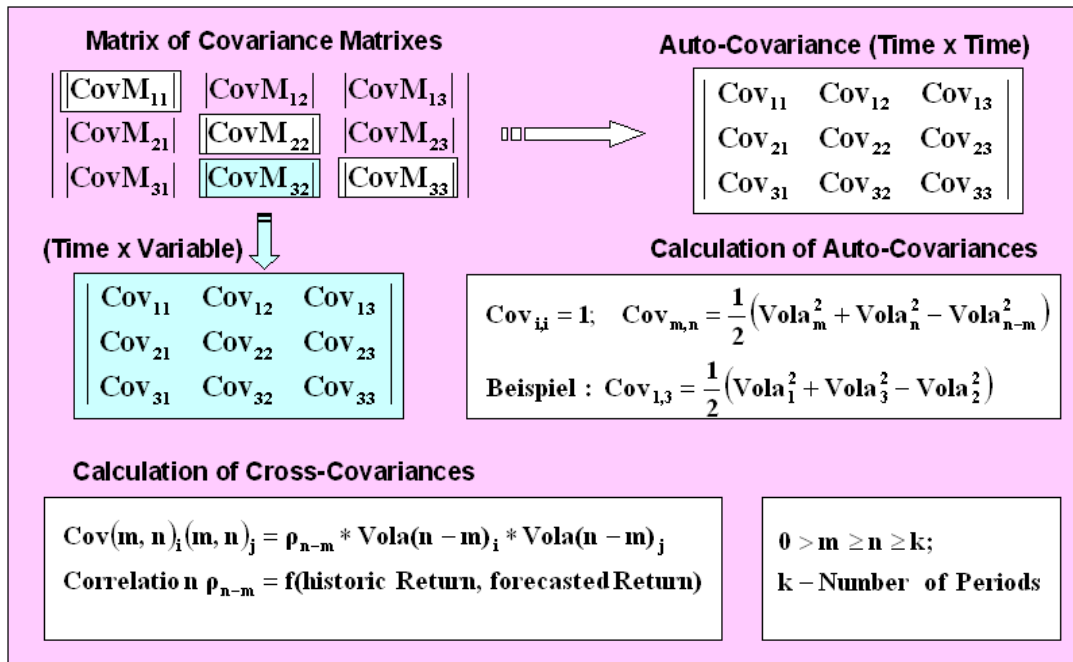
Matrix of Covariance Matrixes

$\begin{vmatrix} |CovM_{11}| & |CovM_{12}| & |CovM_{13}| \\ |CovM_{21}| & |CovM_{22}| & |CovM_{23}| \\ |CovM_{31}| & |CovM_{32}| & |CovM_{33}| \end{vmatrix}$

Auto-Covariance (Time x Time)

$\begin{vmatrix} Cov_{11} & Cov_{12} & Cov_{13} \\ Cov_{21} & Cov_{22} & Cov_{23} \\ Cov_{31} & Cov_{32} & Cov_{33} \end{vmatrix}$

(Time x Variable)

$\begin{vmatrix} Cov_{11} & Cov_{12} & Cov_{13} \\ Cov_{21} & Cov_{22} & Cov_{23} \\ Cov_{31} & Cov_{32} & Cov_{33} \end{vmatrix}$

Calculation of Auto-Covariances

$Cov_{i,i} = 1; \quad Cov_{m,n} = \frac{1}{2}\left(Vola_m^2 + Vola_n^2 - Vola_{n-m}^2\right)$

Beispiel : $Cov_{1,3} = \frac{1}{2}\left(Vola_1^2 + Vola_3^2 - Vola_2^2\right)$

Calculation of Cross-Covariances

$Cov(m,n)_i(m,n)_j = \rho_{n-m} * Vola(n-m)_i * Vola(n-m)_j$

Correlation $\rho_{n-m}$ = f(historic Return, forecasted Return)

$0 > m \geq n \geq k;$

k – Number of Periods